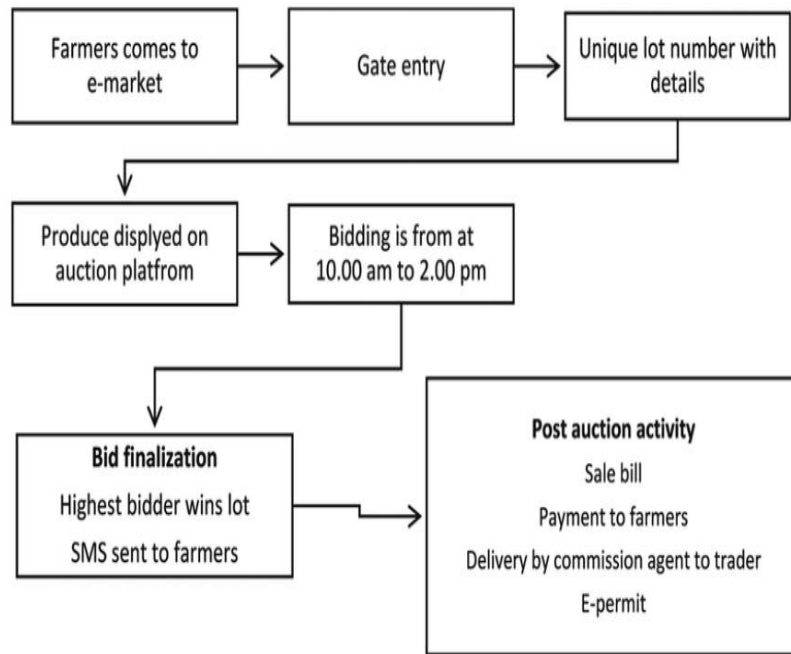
Farmers comes to e-market

Gate entry

Unique lot number with details

Produce displyed on auction platfrom

Bidding is from at 10.00 am to 2.00 pm

**Bid finalization**
Highest bidder wins lot
SMS sent to farmers

**Post auction activity**
Sale bill
Payment to farmers
Delivery by commission agent to trader
E-permit